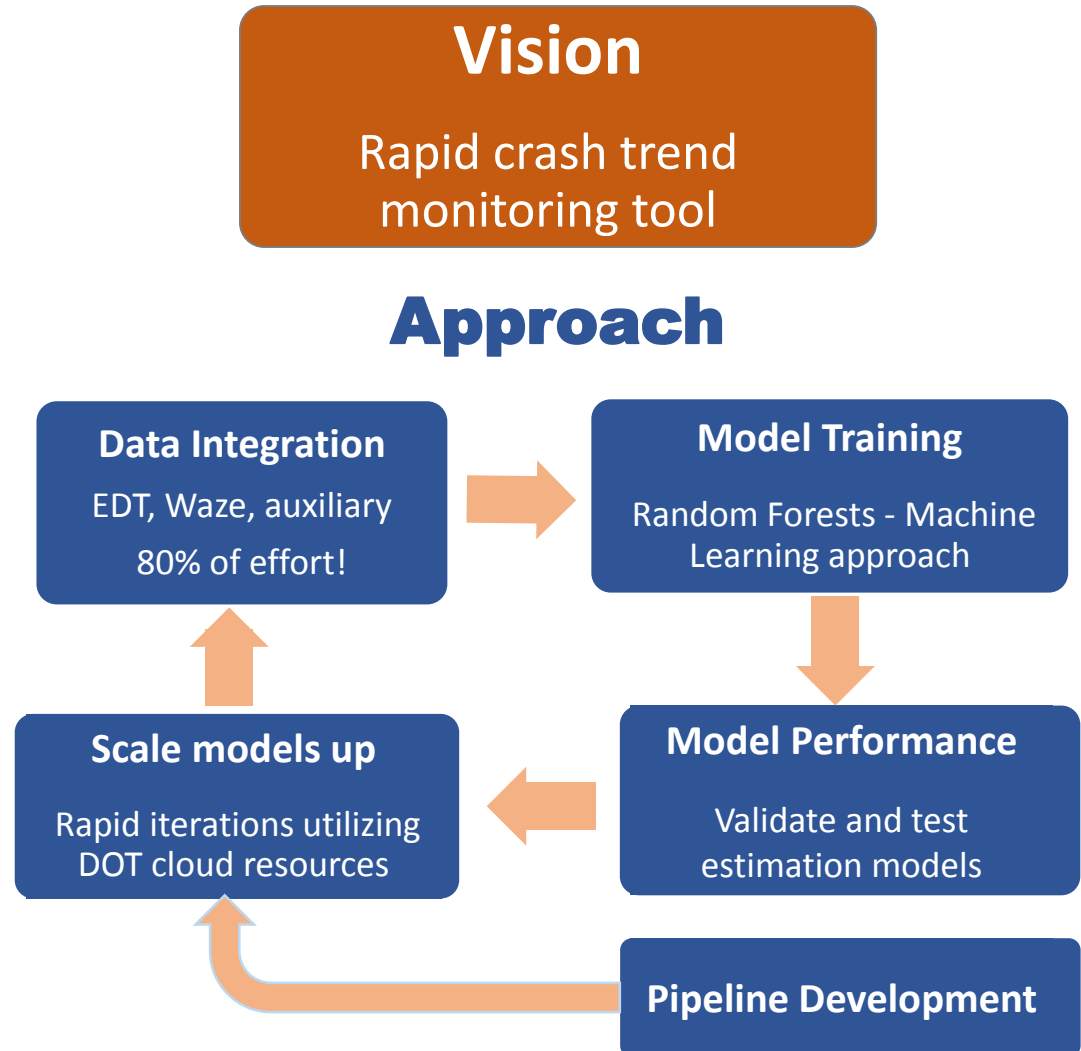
Vision

Rapid crash trend monitoring tool

Approach

Data Integration

EDT, Waze, auxiliary

80% of effort!

Model Training

Random Forests - Machine Learning approach

Model Performance

Validate and test estimation models

Scale models up

Rapid iterations utilizing DOT cloud resources

Pipeline Development